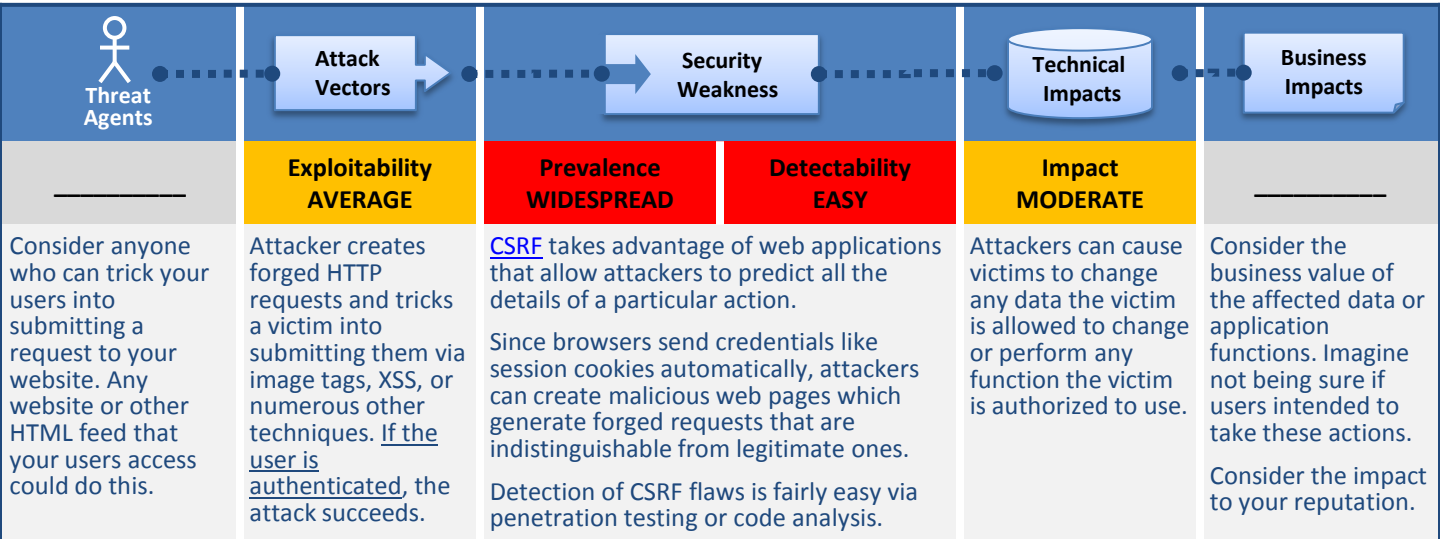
Threat Agents

Attack Vectors

Security Weakness

Technical Impacts

Business Impacts

| ________ | Exploitability AVERAGE | Prevalence WIDESPREAD | Detectability EASY | Impact MODERATE | ________ |
|---|---|---|---|---|---|
| Consider anyone who can trick your users into submitting a request to your website. Any website or other HTML feed that your users access could do this. | Attacker creates forged HTTP requests and tricks a victim into submitting them via image tags, XSS, or numerous other techniques. If the user is authenticated, the attack succeeds. | CSRF takes advantage of web applications that allow attackers to predict all the details of a particular action. Since browsers send credentials like session cookies automatically, attackers can create malicious web pages which generate forged requests that are indistinguishable from legitimate ones. Detection of CSRF flaws is fairly easy via penetration testing or code analysis. | | Attackers can cause victims to change any data the victim is allowed to change or perform any function the victim is authorized to use. | Consider the business value of the affected data or application functions. Imagine not being sure if users intended to take these actions. Consider the impact to your reputation. |